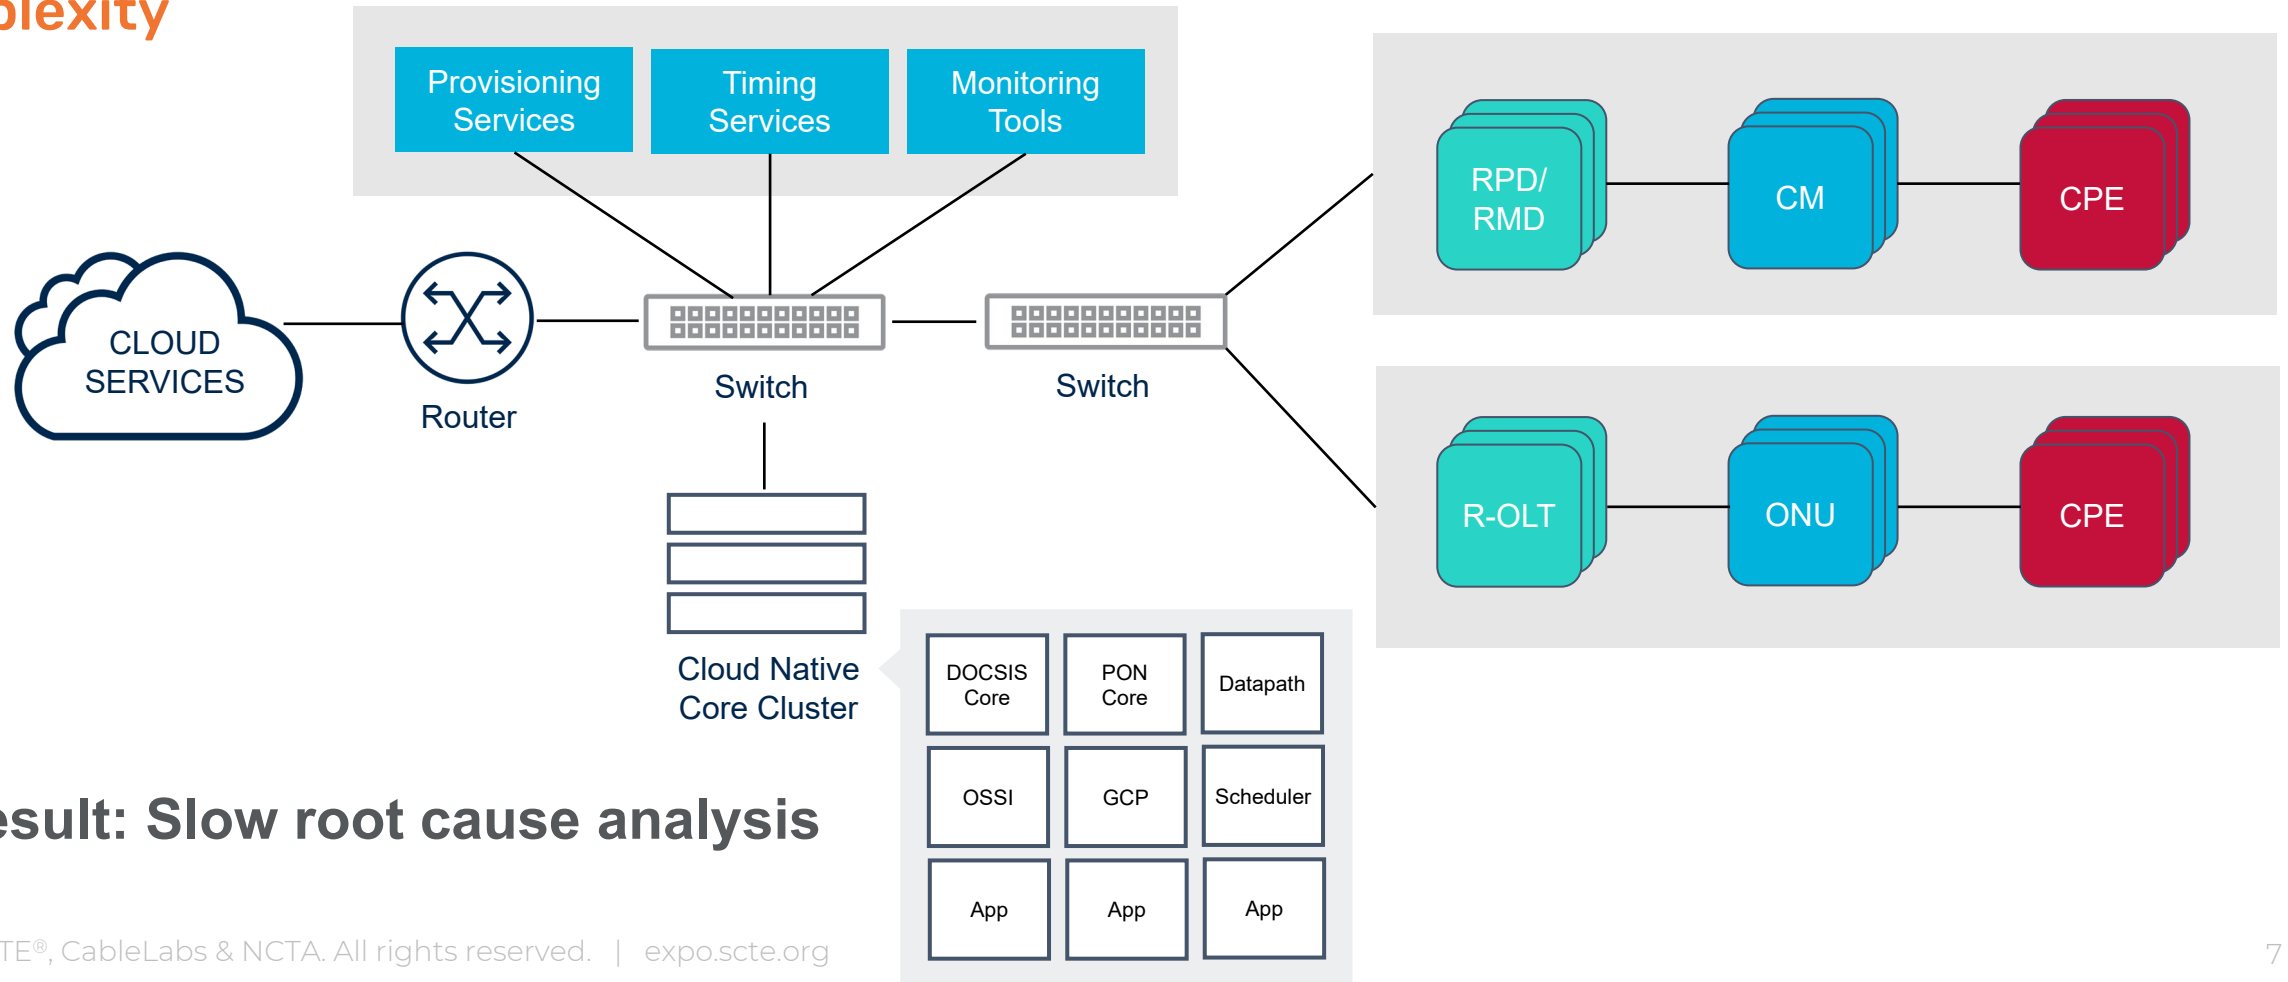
plexity

Provisioning Services

Timing Services

Monitoring Tools

CLOUD SERVICES

Router

Switch

Switch

RPD/ RMD

CM

CPE

R-OLT

ONU

CPE

Cloud Native Core Cluster

| DOCSIS Core | PON Core | Datapath |
|---|---|---|
| OSSI | GCP | Scheduler |
| App | App | App |

esult: Slow root cause analysis

TE®, CableLabs & NCTA. All rights reserved. | expo.scte.org

7